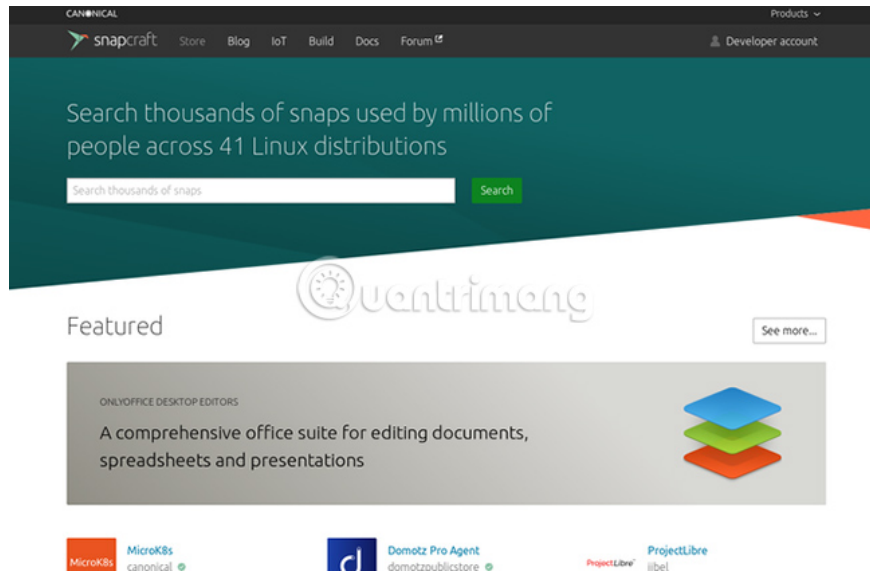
CANONICAL

Products

snapcraft Store Blog IoT Build Docs Forum

Developer account

Search thousands of snaps used by millions of people across 41 Linux distributions

Search thousands of snaps

Search

Quantrimang

Featured

See more...

ONLYOFFICE DESKTOP EDITORS

A comprehensive office suite for editing documents, spreadsheets and presentations

MicroK8s

MicroK8s
canonical

Domotz Pro Agent
domotzpublicstore

ProjectLibre

ProjectLibre
jibel